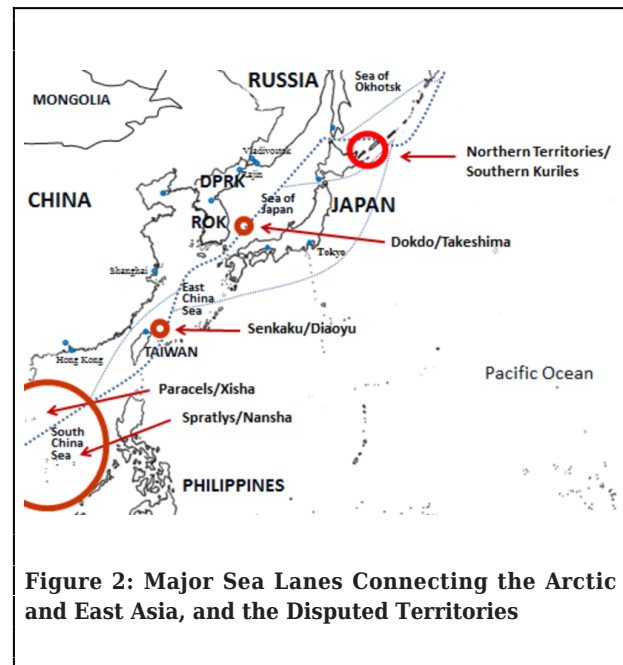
RUSSIA
Sea of Okhotsk
MONGOLIA
Vladivostok
Rajin
Northern Territories/ Southern Kuriles
CHINA
DPRK
Sea of Japan
JAPAN
ROK
Dokdo/Takeshima
Tokyo
Shanghai
East China Sea
Senkaku/Diaoyu
TAIWAN
Hong Kong
Paracels/Xisha
Pacific Ocean
Spratlys/Nansha
South China Sea
PHILIPPINES

Figure 2: Major Sea Lanes Connecting the Arctic and East Asia, and the Disputed Territories